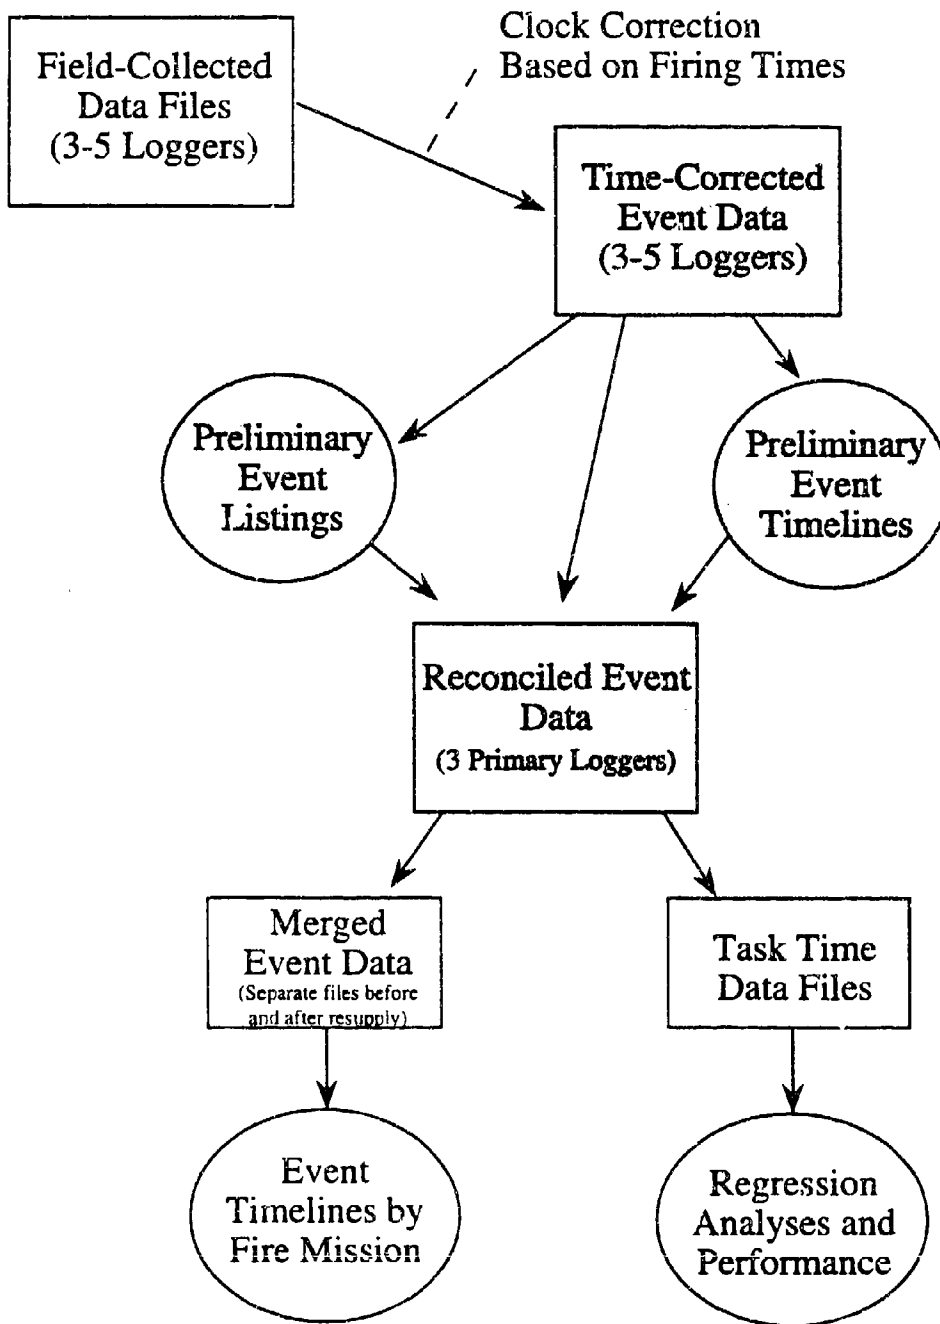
Field-Collected Data Files (3-5 Loggers)

Clock Correction Based on Firing Times

Time-Corrected Event Data (3-5 Loggers)

Preliminary Event Listings

Preliminary Event Timelines

Reconciled Event Data (3 Primary Loggers)

Merged Event Data (Separate files before and after resupply)

Task Time Data Files

Event Timelines by Fire Mission

Regression Analyses and Performance